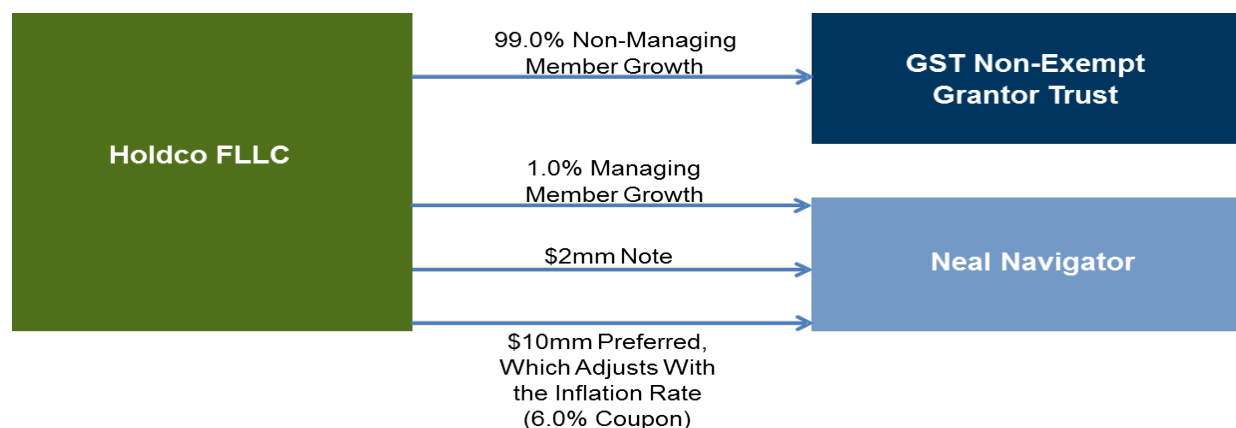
Holdco FLLC

99.0% Non-Managing Member Growth

GST Non-Exempt Grantor Trust

1.0% Managing Member Growth

$2mm Note

Neal Navigator

$10mm Preferred, Which Adjusts With the Inflation Rate (6.0% Coupon)